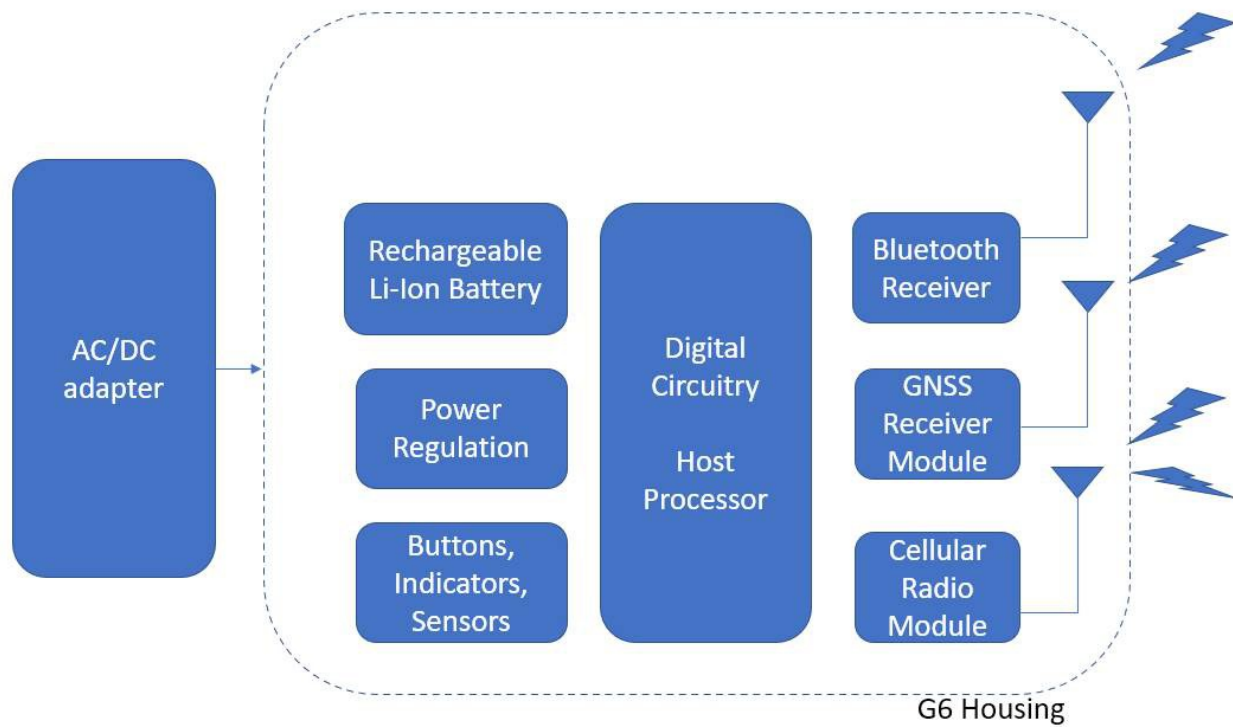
AC/DC adapter

Rechargeable Li-Ion Battery

Power Regulation

Buttons, Indicators, Sensors

Digital Circuitry

Host Processor

Bluetooth Receiver

GNSS Receiver Module

Cellular Radio Module

G6 Housing